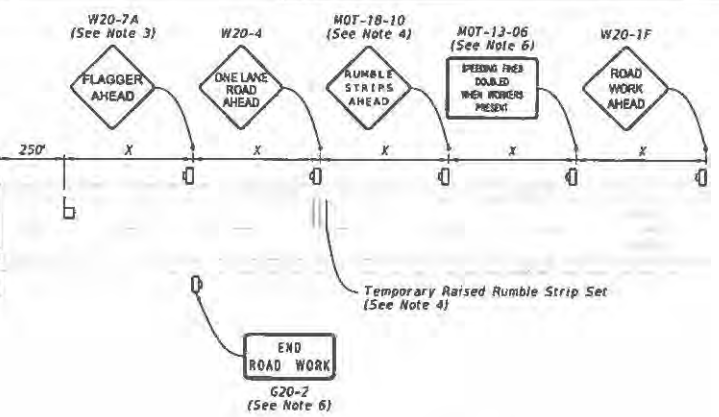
W20-7A
(See Note 3)

FLAGGER AHEAD

W20-4

ONE LANE ROAD AHEAD

MOT-18-10
(See Note 4)

RUMBLE STRIPS AHEAD

MOT-13-06
(See Note 6)

SPEEDING FINES DOUBLED WHEN WORKERS PRESENT

W20-1F

ROAD WORK AHEAD

250'

X

X

X

X

X

Temporary Raised Rumble Strip Set
(See Note 4)

END
ROAD WORK

G20-2
(See Note 6)